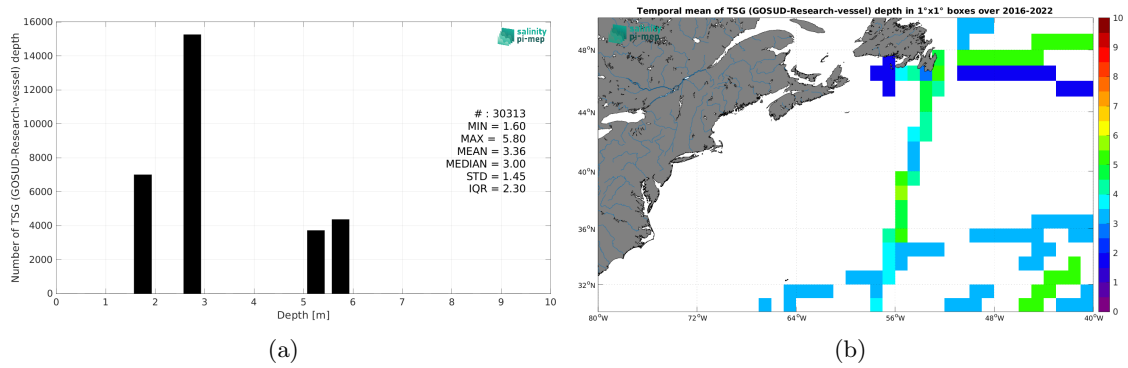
16000
14000
12000
10000
8000
6000
4000
2000
0
Number of TSG (GOSUD-Research-vessel) depth
0 1 2 3 4 5 6 7 8 9 10
Depth [m]

salinity pi-mep

# : 30313
MIN = 1.60
MAX = 5.80
MEAN = 3.36
MEDIAN = 3.00
STD = 1.45
IQR = 2.30

(a)

Temporal mean of TSG (GOSUD-Research-vessel) depth in 1°x1° boxes over 2016-2022

salinity pi-mep

48°N
44°N
40°N
36°N
32°N
80°W 72°W 64°W 56°W 48°W 40°W

10
9
8
7
6
5
4
3
2
1
0

(b)